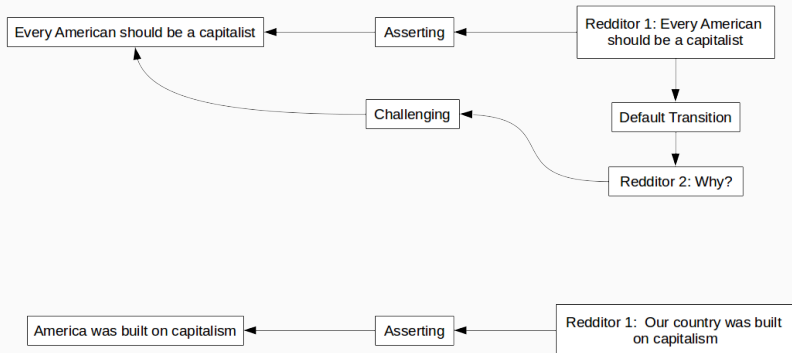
Every American should be a capitalist

Asserting

Redditor 1: Every American should be a capitalist

Default Transition

Challenging

Redditor 2: Why?

America was built on capitalism

Asserting

Redditor 1: Our country was built on capitalism